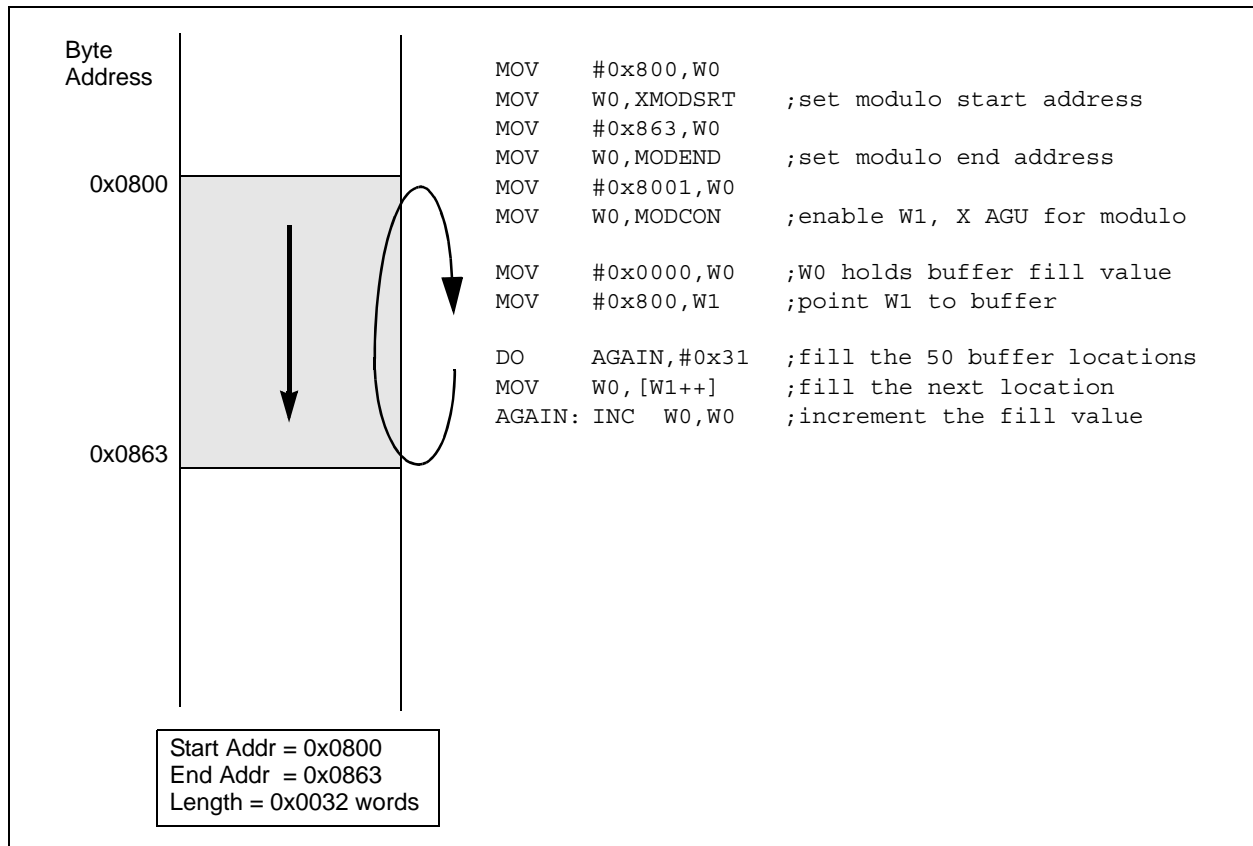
Byte Address

0x0800

0x0863

MOV #0x800,W0
MOV W0,XMODSRT ;set modulo start address
MOV #0x863,W0
MOV W0,MODEND ;set modulo end address
MOV #0x8001,W0
MOV W0,MODCON ;enable W1, X AGU for modulo

MOV #0x0000,W0 ;W0 holds buffer fill value
MOV #0x800,W1 ;point W1 to buffer

DO AGAIN,#0x31 ;fill the 50 buffer locations
MOV W0,[W1++] ;fill the next location
AGAIN: INC W0,W0 ;increment the fill value

Start Addr = 0x0800
End Addr = 0x0863
Length = 0x0032 words